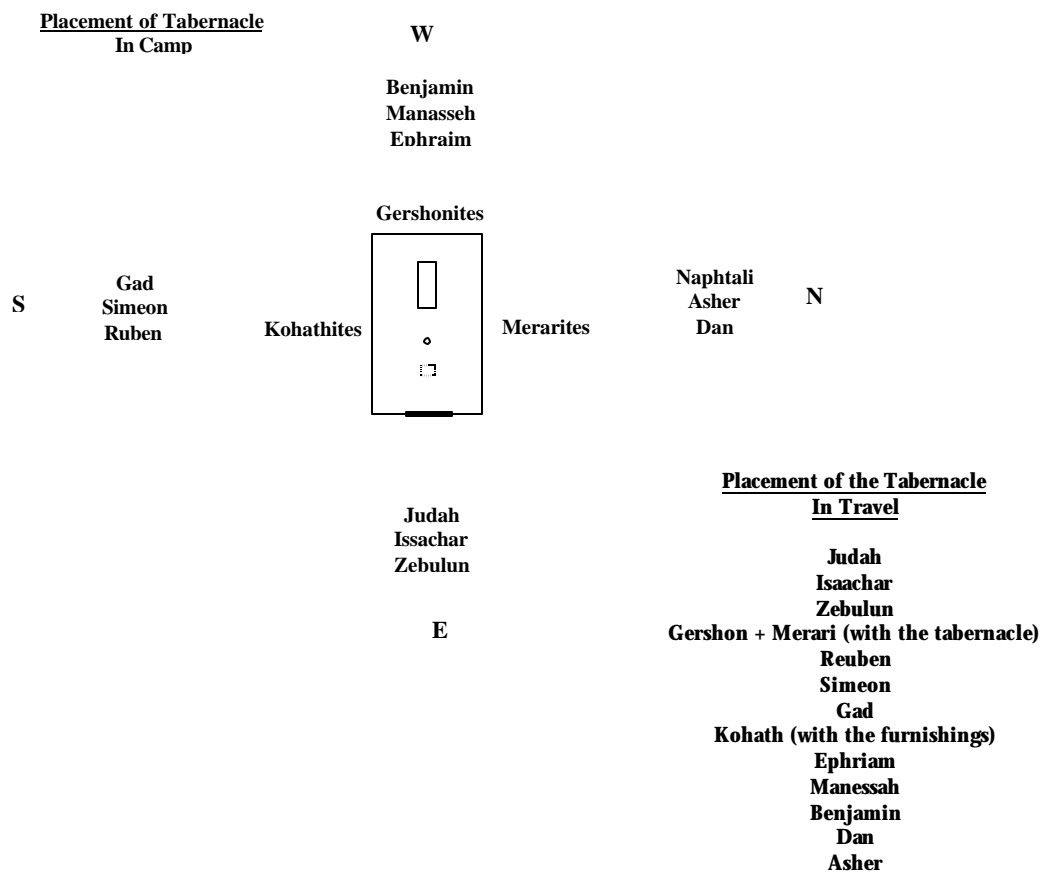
Placement of Tabernacle
In Camp

W

Benjamin
Manasseh
Ephraim

Gershonites

S

Gad
Simeon
Ruben

Kohathites

Merarites

Naphtali
Asher
Dan

N

Judah
Issachar
Zebulun

E

Placement of the Tabernacle
In Travel

Judah
Isaachar
Zebulun
Gershon + Merari (with the tabernacle)
Reuben
Simeon
Gad
Kohath (with the furnishings)
Ephriam
Manessah
Benjamin
Dan
Asher